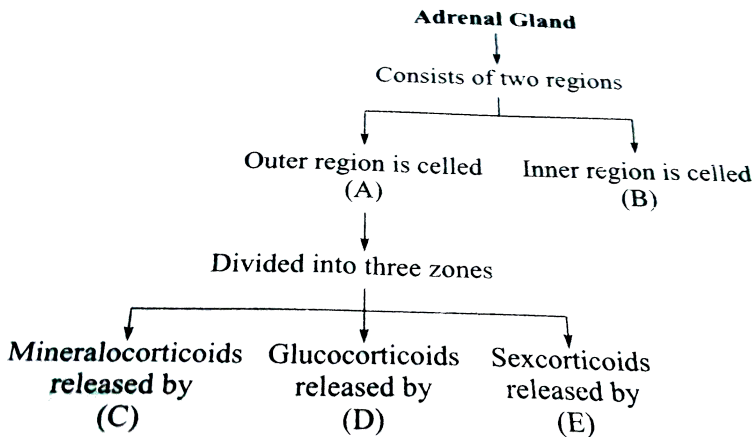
Adrenal Gland

Consists of two regions

Outer region is celled (A)

Inner region is celled (B)

Divided into three zones

Mineralocorticoids released by (C)

Glucocorticoids released by (D)

Sexcorticoids released by (E)